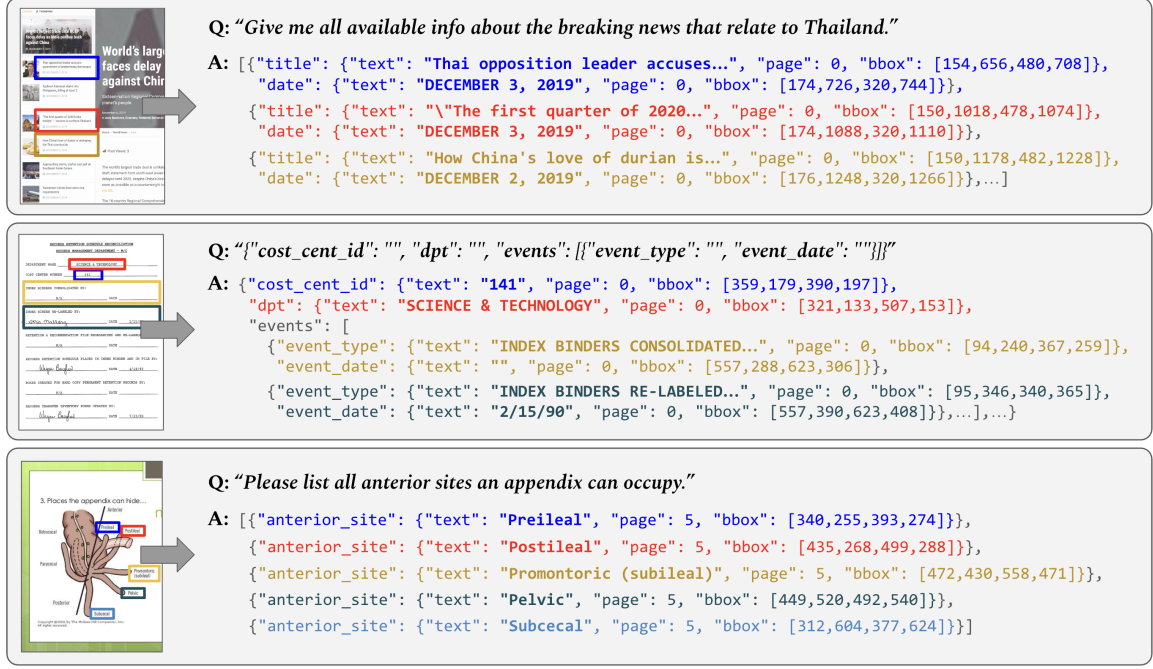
World's large faces delay against Chin

Q: "Give me all available info about the breaking news that relate to Thailand."

A: [{"title": {"text": "Thai opposition leader accuses...", "page": 0, "bbox": [154,656,480,708]}, "date": {"text": "DECEMBER 3, 2019", "page": 0, "bbox": [174,726,320,744]}}, {"title": {"text": "\"The first quarter of 2020...", "page": 0, "bbox": [150,1018,478,1074]}, "date": {"text": "DECEMBER 3, 2019", "page": 0, "bbox": [174,1088,320,1110]}}, {"title": {"text": "How China's love of durian is...", "page": 0, "bbox": [150,1178,482,1228]}, "date": {"text": "DECEMBER 2, 2019", "page": 0, "bbox": [176,1248,320,1266]}},...]

Q: "{"cost_cent_id": "", "dpt": "", "events": [{"event_type": "", "event_date": ""}]}"

A: {"cost_cent_id": {"text": "141", "page": 0, "bbox": [359,179,390,197]}, "dpt": {"text": "SCIENCE & TECHNOLOGY", "page": 0, "bbox": [321,133,507,153]}, "events": [ {"event_type": {"text": "INDEX BINDERS CONSOLIDATED...", "page": 0, "bbox": [94,240,367,259]}, "event_date": {"text": "", "page": 0, "bbox": [557,288,623,306]}}, {"event_type": {"text": "INDEX BINDERS RE-LABELED...", "page": 0, "bbox": [95,346,340,365]}, "event_date": {"text": "2/15/90", "page": 0, "bbox": [557,390,623,408]}},...],...}

3. Places the appendix can hide...
Anterior
Preileal
Postileal
Retrocecal
Paracecal
Promontoric (subileal)
Pelvic
Posterior
Subcecal

Q: "Please list all anterior sites an appendix can occupy."

A: [{"anterior_site": {"text": "Preileal", "page": 5, "bbox": [340,255,393,274]}}, {"anterior_site": {"text": "Postileal", "page": 5, "bbox": [435,268,499,288]}}, {"anterior_site": {"text": "Promontoric (subileal)", "page": 5, "bbox": [472,430,558,471]}}, {"anterior_site": {"text": "Pelvic", "page": 5, "bbox": [449,520,492,540]}}, {"anterior_site": {"text": "Subcecal", "page": 5, "bbox": [312,604,377,624]}}]